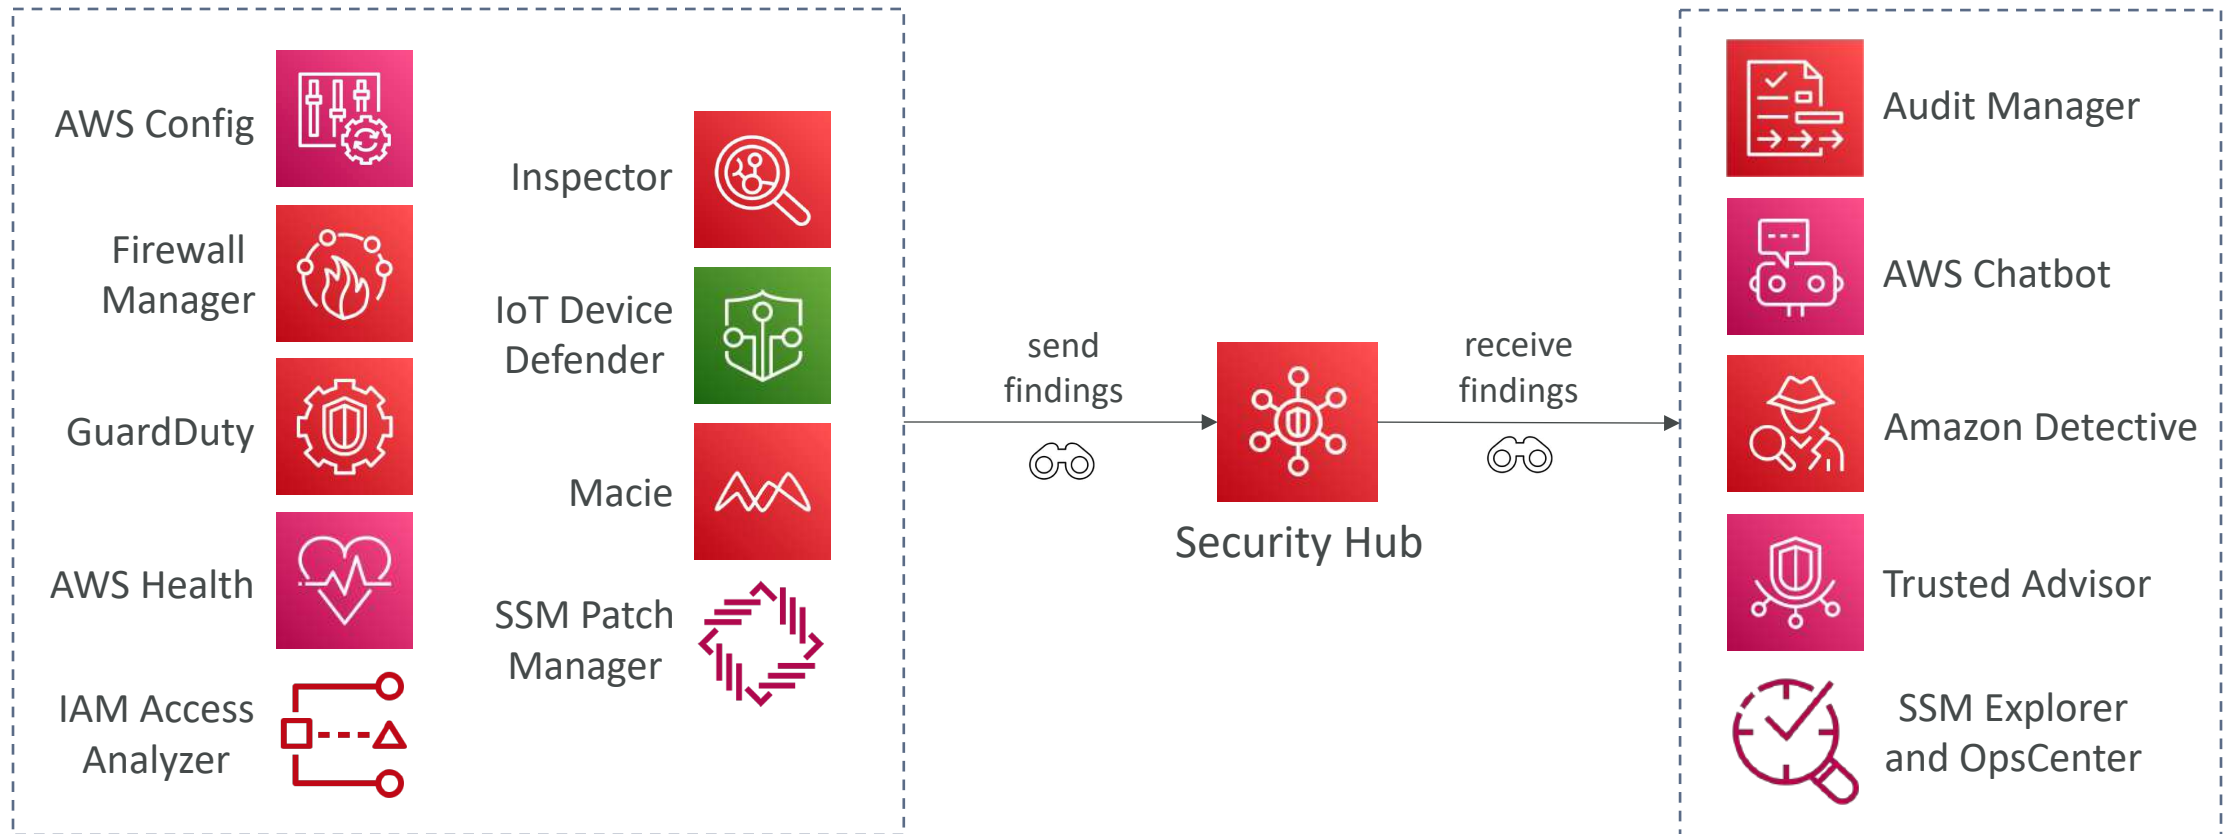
AWS Config

Firewall Manager

GuardDuty

AWS Health

IAM Access Analyzer

Inspector

IoT Device Defender

Macie

SSM Patch Manager

send findings

Security Hub

receive findings

Audit Manager

AWS Chatbot

Amazon Detective

Trusted Advisor

SSM Explorer and OpsCenter